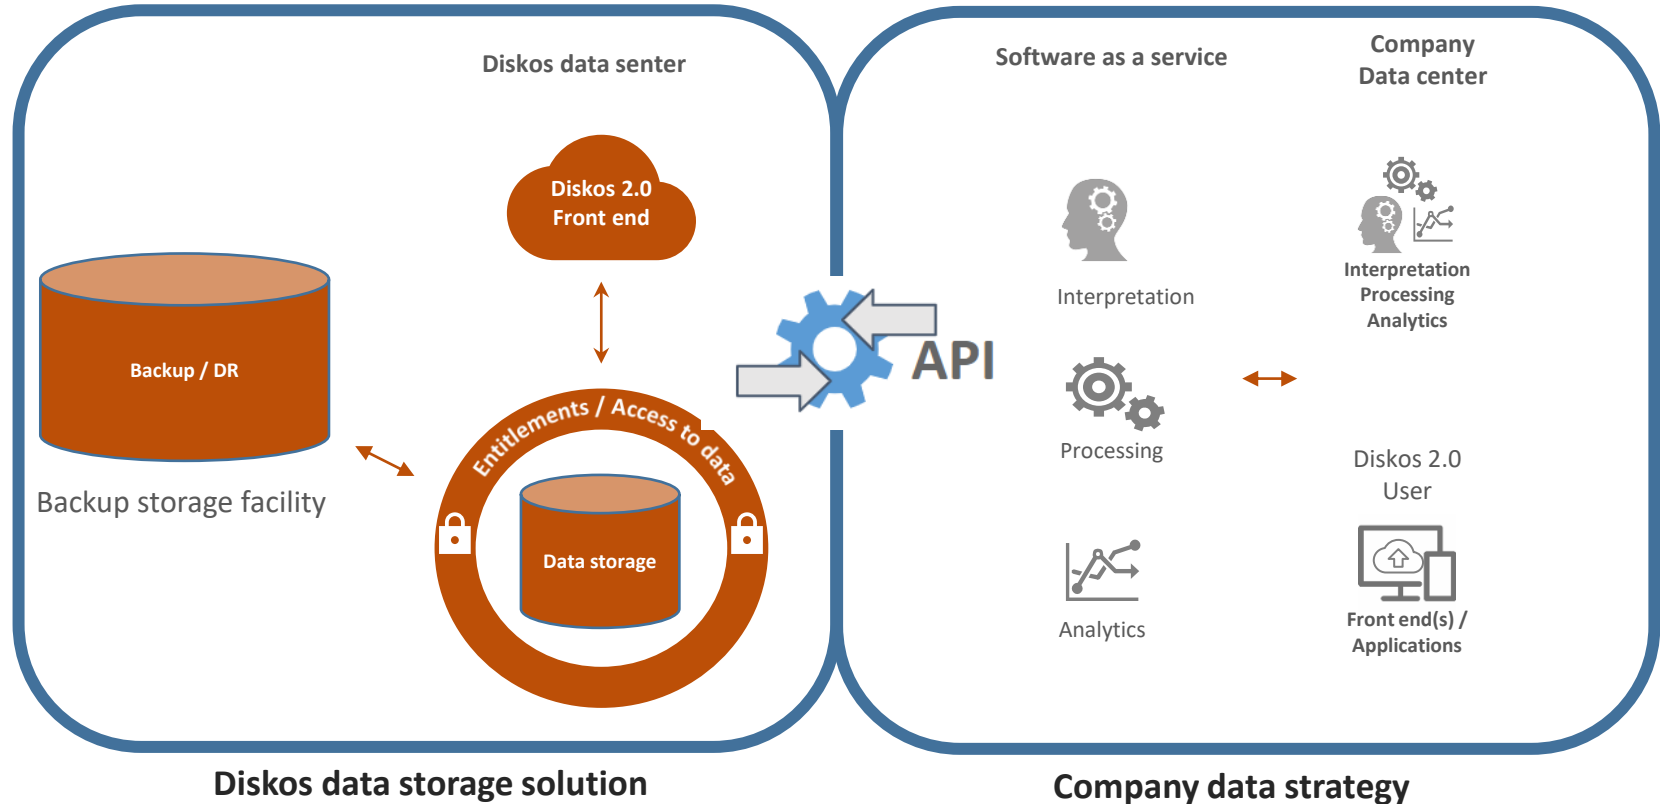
Diskos data senter

Diskos 2.0
Front end

Backup / DR

Backup storage facility

Entitlements / Access to data

Data storage

API

Software as a service

Company
Data center

Interpretation

Interpretation
Processing
Analytics

Processing

Diskos 2.0
User

Analytics

Front end(s) /
Applications

Diskos data storage solution

Company data strategy